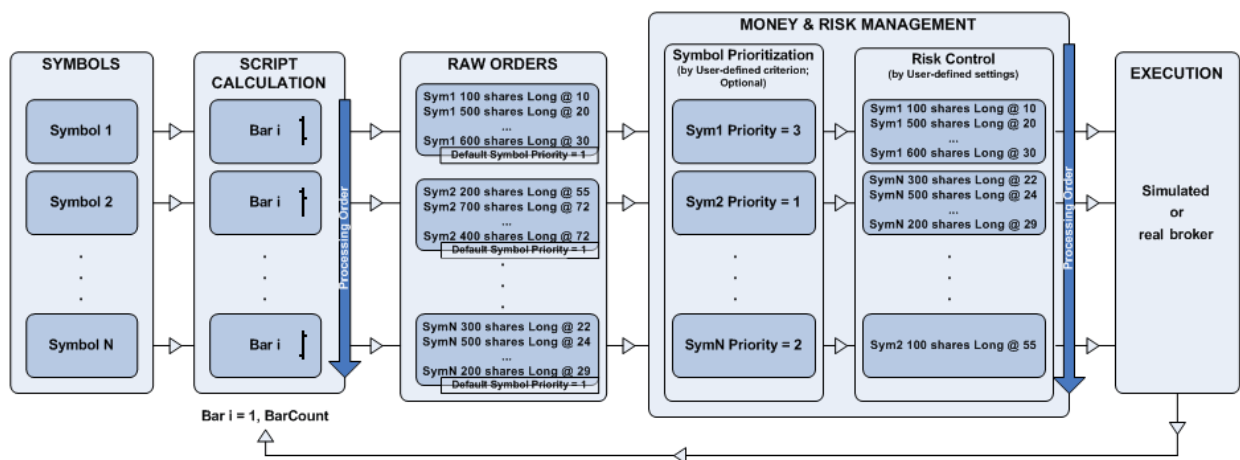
SYMBOLS

Symbol 1

Symbol 2

.
.
.

Symbol N

SCRIPT CALCULATION

Bar i

Bar i

.
.
.

Bar i

Processing Order

Bar i = 1, BarCount

RAW ORDERS

Sym1 100 shares Long @ 10
Sym1 500 shares Long @ 20
...
Sym1 600 shares Long @ 30
Default Symbol Priority = 1

Sym2 200 shares Long @ 55
Sym2 700 shares Long @ 72
...
Sym2 400 shares Long @ 72
Default Symbol Priority = 1

.
.
.

SymN 300 shares Long @ 22
SymN 500 shares Long @ 24
...
SymN 200 shares Long @ 29
Default Symbol Priority = 1

MONEY & RISK MANAGEMENT

Symbol Prioritization
(by User-defined criterion; Optional)

Sym1 Priority = 3

Sym2 Priority = 1

.
.
.

SymN Priority = 2

Risk Control
(by User-defined settings)

Sym1 100 shares Long @ 10
Sym1 500 shares Long @ 20
...
Sym1 600 shares Long @ 30

SymN 300 shares Long @ 22
SymN 500 shares Long @ 24
...
SymN 200 shares Long @ 29

.
.
.

Sym2 100 shares Long @ 55

Processing Order

EXECUTION

Simulated
or
real broker